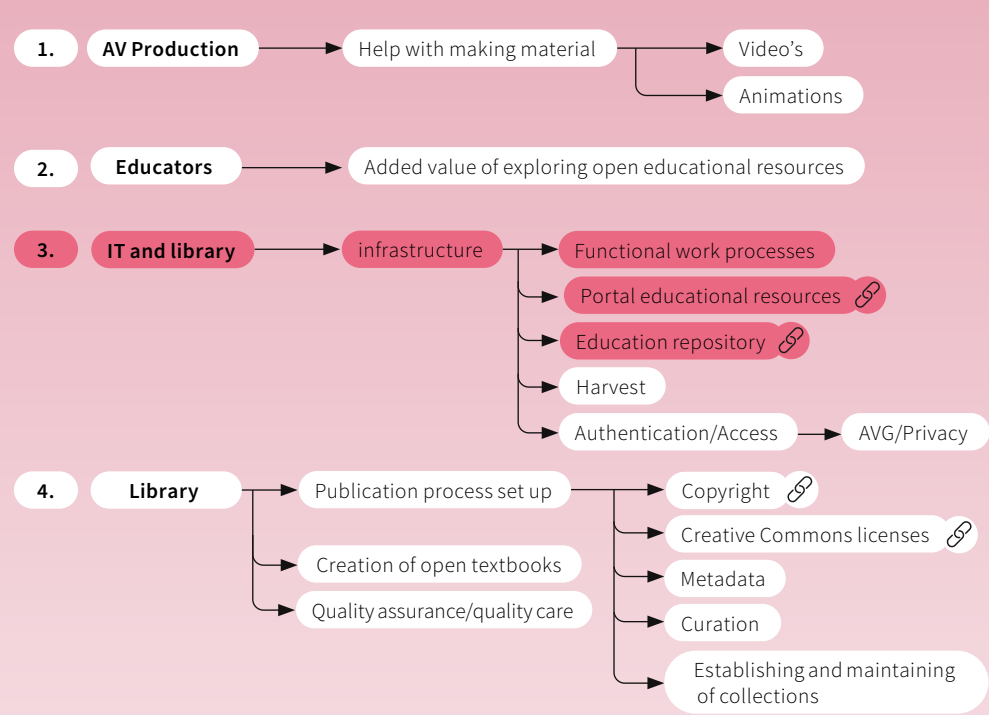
1. AV Production

Help with making material

Video's

Animations

2. Educators

Added value of exploring open educational resources

3. IT and library

infrastructure

Functional work processes

Portal educational resources

Education repository

Harvest

Authentication/Access

AVG/Privacy

4. Library

Publication process set up

Copyright

Creative Commons licenses

Metadata

Curation

Establishing and maintaining of collections

Creation of open textbooks

Quality assurance/quality care